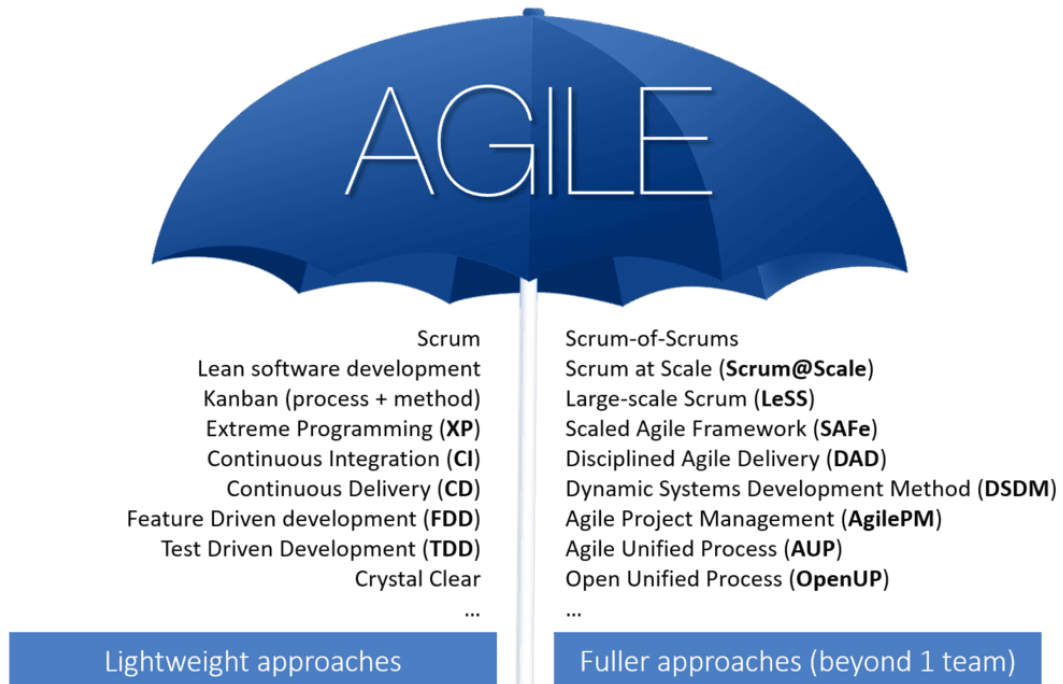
AGILE

Scrum
Lean software development
Kanban (process + method)
Extreme Programming (**XP**)
Continuous Integration (**CI**)
Continuous Delivery (**CD**)
Feature Driven development (**FDD**)
Test Driven Development (**TDD**)
Crystal Clear
...

Lightweight approaches

Scrum-of-Scrums
Scrum at Scale (**Scrum@Scale**)
Large-scale Scrum (**LeSS**)
Scaled Agile Framework (**SAFe**)
Disciplined Agile Delivery (**DAD**)
Dynamic Systems Development Method (**DSDM**)
Agile Project Management (**AgilePM**)
Agile Unified Process (**AUP**)
Open Unified Process (**OpenUP**)
...

Fuller approaches (beyond 1 team)